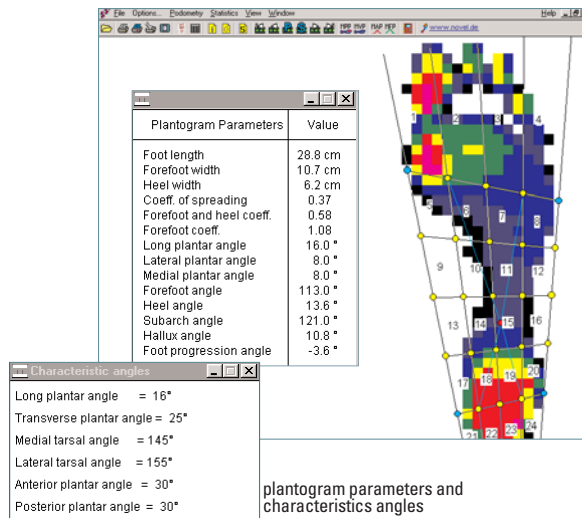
File Options... Podometry Statistics View Window Help
www.novel.de

Plantogram Parameters | Value

| Plantogram Parameters | Value |
|---|---|
| Foot length | 28.8 cm |
| Forefoot width | 10.7 cm |
| Heel width | 6.2 cm |
| Coeff. of spreading | 0.37 |
| Forefoot and heel coeff. | 0.58 |
| Forefoot coeff. | 1.08 |
| Long plantar angle | 16.0 ° |
| Lateral plantar angle | 8.0 ° |
| Medial plantar angle | 8.0 ° |
| Forefoot angle | 113.0 ° |
| Heel angle | 13.6 ° |
| Subarch angle | 121.0 ° |
| Hallux angle | 10.8 ° |
| Foot progression angle | -3.6 ° |

Characteristic angles

Long plantar angle = 16°
Transverse plantar angle = 25°
Medial tarsal angle = 145°
Lateral tarsal angle = 155°
Anterior plantar angle = 30°
Posterior plantar angle = 30°

1 2 3 4 5 6 7 8 9 10 11 12 13 14 15 16 17 18 19 20 21 22 23 24

plantogram parameters and characteristics angles